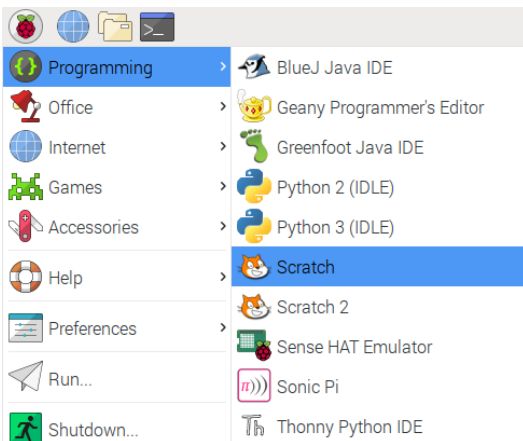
Programming
Office
Internet
Games
Accessories
Help
Preferences
Run...
Shutdown...

BlueJ Java IDE
Geany Programmer's Editor
Greenfoot Java IDE
Python 2 (IDLE)
Python 3 (IDLE)
Scratch
Scratch 2
Sense HAT Emulator
Sonic Pi
Thonny Python IDE